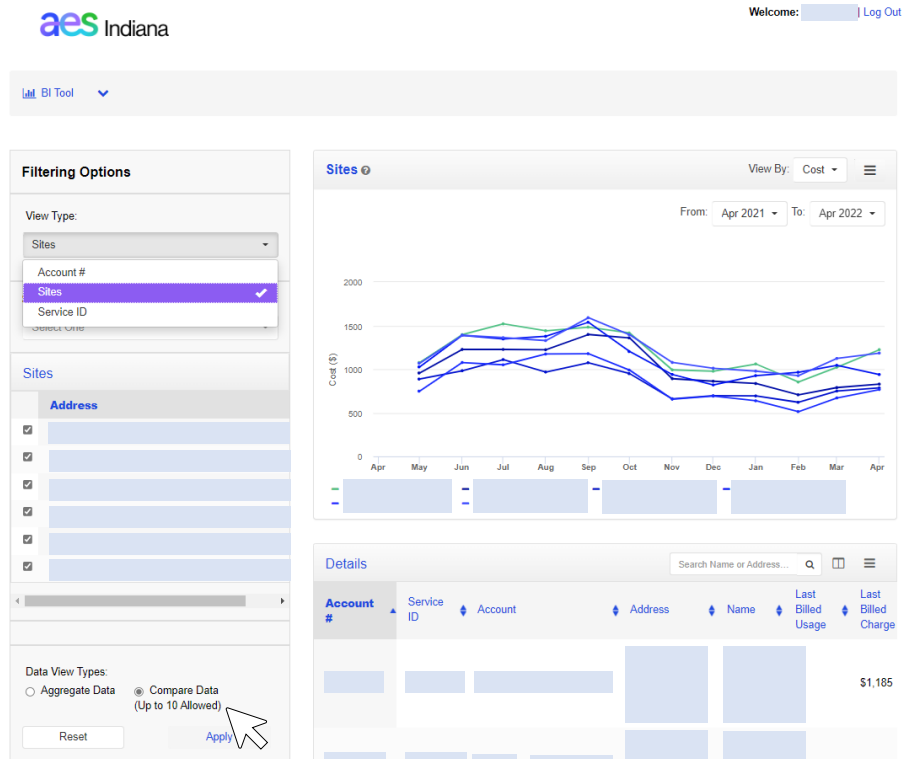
aes Indiana

Welcome: | Log Out

BI Tool

Filtering Options

View Type:

Sites

Account #

Sites

Service ID

Select One

Sites

Address

Data View Types:

Aggregate Data

Compare Data (Up to 10 Allowed)

Reset

Apply

Sites

View By: Cost

From: Apr 2021 To: Apr 2022

2000
1500
1000
500
0

Cost ($)

Apr May Jun Jul Aug Sep Oct Nov Dec Jan Feb Mar Apr

Details

Search Name or Address...

| Account # | Service ID | Account | Address | Name | Last Billed Usage | Last Billed Charge |
|---|---|---|---|---|---|---|
| | | | | | | $1,185 |